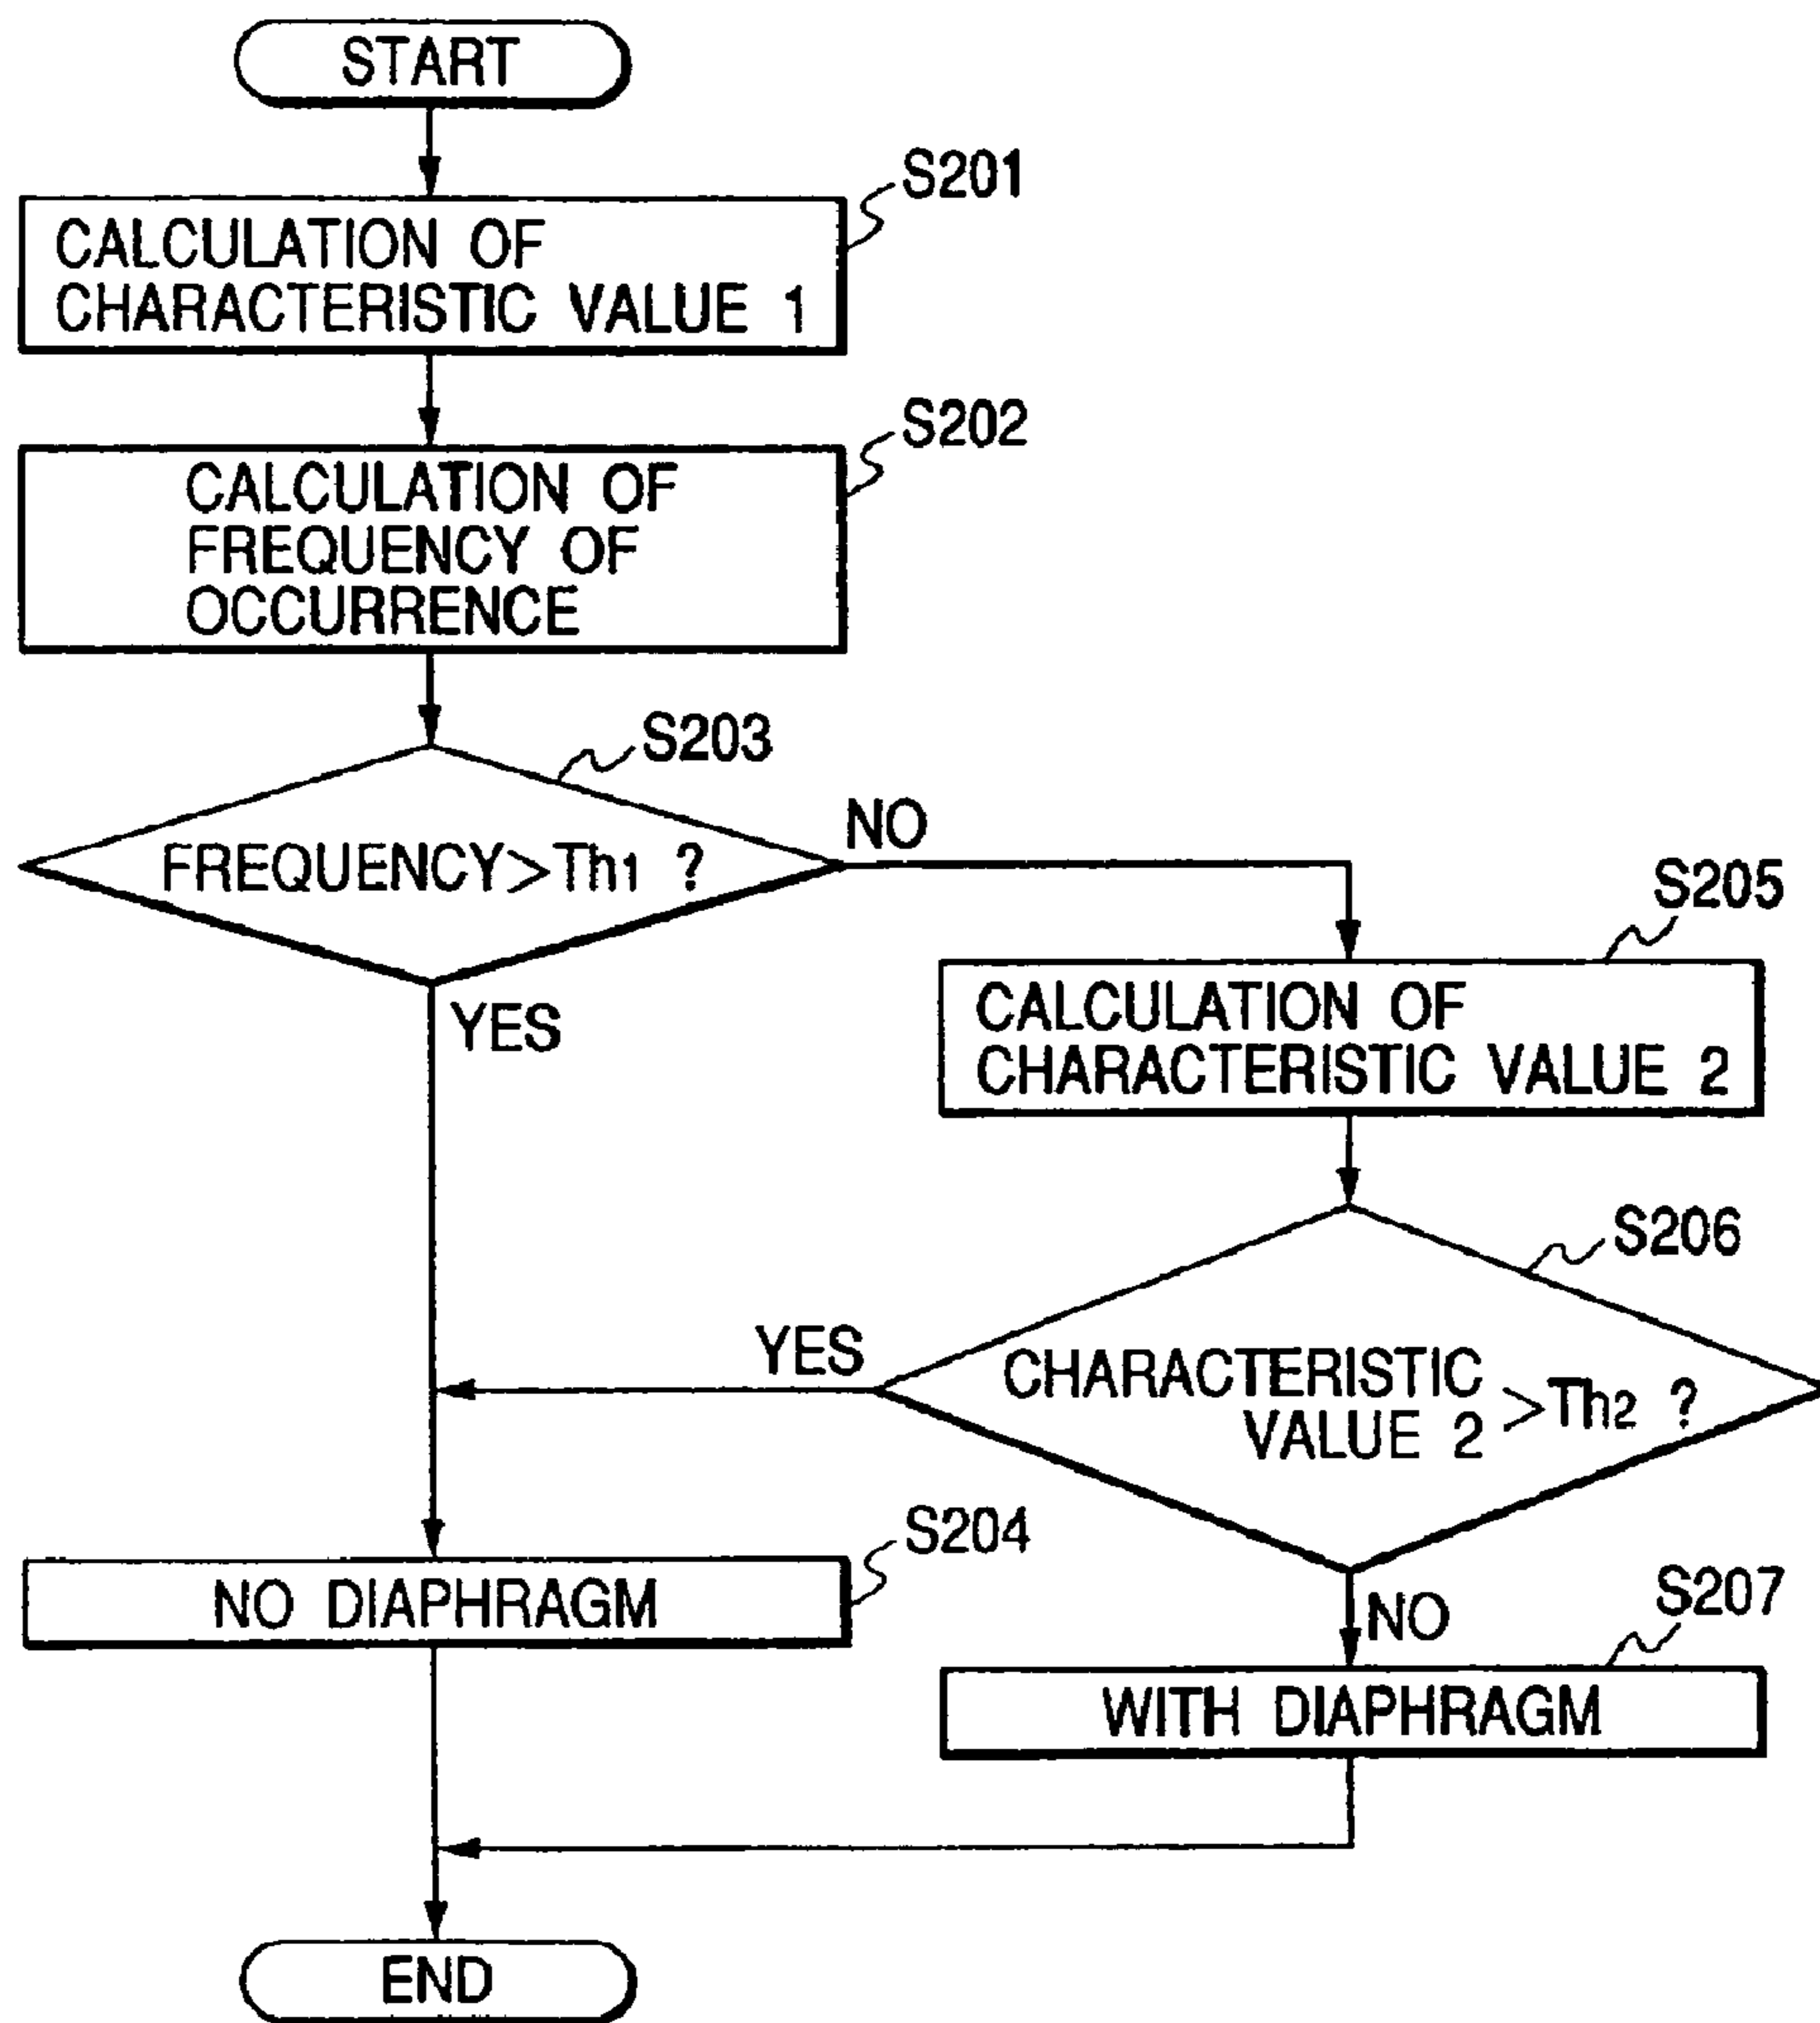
START

S201
CALCULATION OF CHARACTERISTIC VALUE 1

S202
CALCULATION OF FREQUENCY OF OCCURRENCE

S203
FREQUENCY>$Th_1$ ?

NO

YES

S205
CALCULATION OF CHARACTERISTIC VALUE 2

S206
CHARACTERISTIC VALUE 2 >$Th_2$ ?

YES

S204
NO DIAPHRAGM

NO

S207
WITH DIAPHRAGM

END